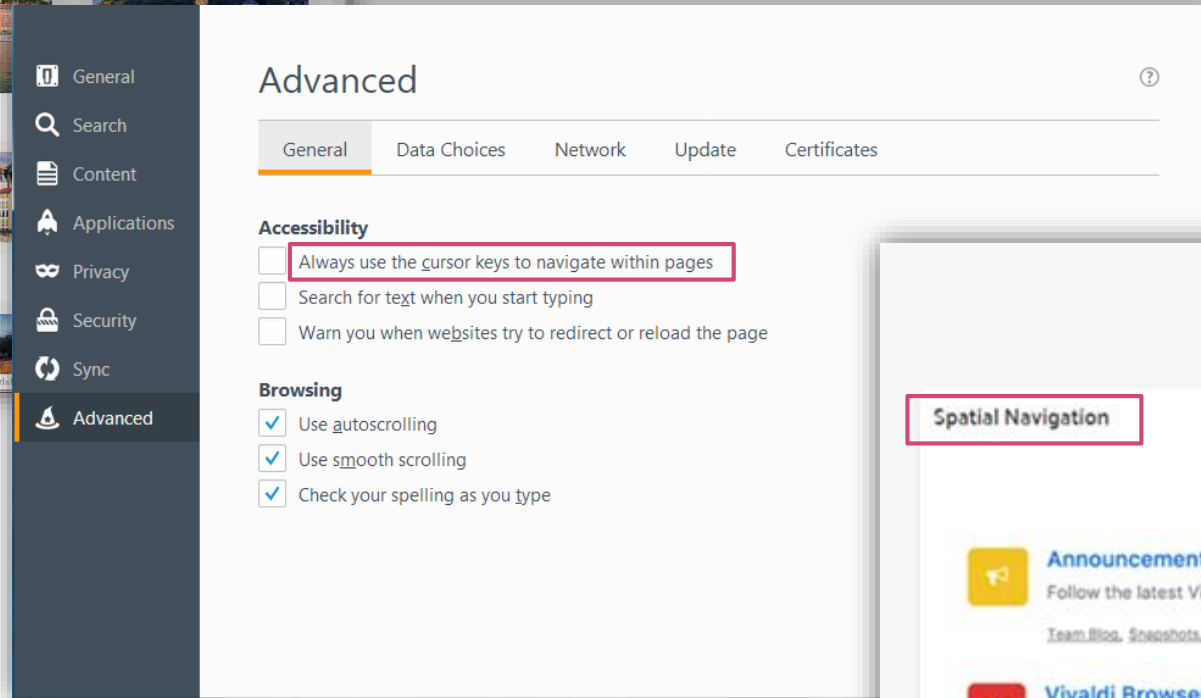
General
Search
Content
Applications
Privacy
Security
Sync
Advanced

Advanced

?

General Data Choices Network Update Certificates

Accessibility

Always use the cursor keys to navigate within pages

Search for text when you start typing

Warn you when websites try to redirect or reload the page

Browsing

Use autoscrolling

Use smooth scrolling

Check your spelling as you type

Spatial Navigation

Announcement

Follow the latest V

Team Blog, Snapshots

Vivaldi Browse